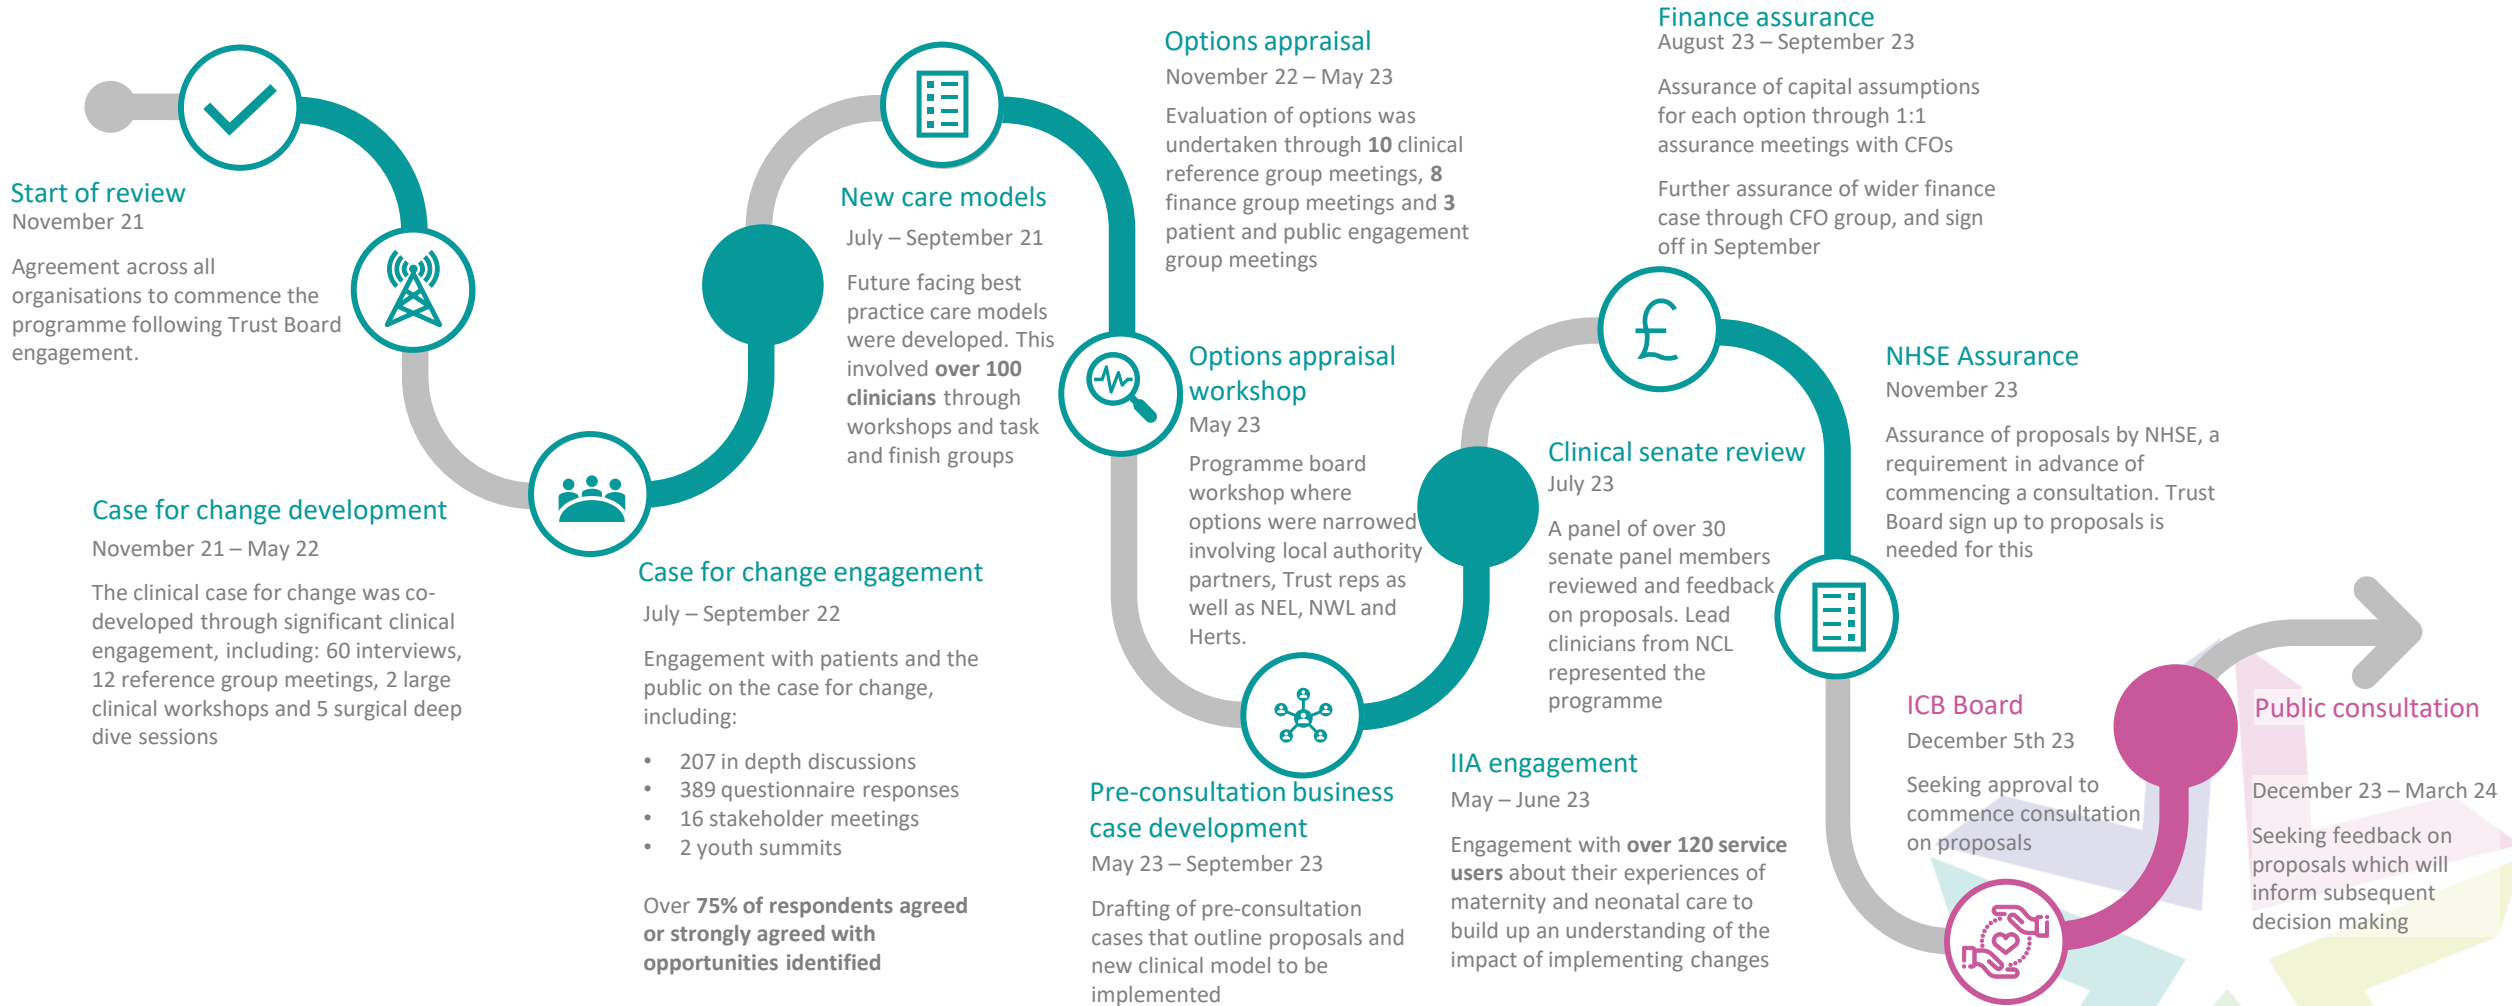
Start of review
November 21

Agreement across all organisations to commence the programme following Trust Board engagement.

Case for change development
November 21 – May 22

The clinical case for change was co-developed through significant clinical engagement, including: 60 interviews, 12 reference group meetings, 2 large clinical workshops and 5 surgical deep dive sessions

New care models
July – September 21

Future facing best practice care models were developed. This involved **over 100 clinicians** through workshops and task and finish groups

Case for change engagement
July – September 22

Engagement with patients and the public on the case for change, including:

- 207 in depth discussions
- 389 questionnaire responses
- 16 stakeholder meetings
- 2 youth summits

Over **75% of respondents agreed or strongly agreed with opportunities identified**

Options appraisal
November 22 – May 23

Evaluation of options was undertaken through **10** clinical reference group meetings, **8** finance group meetings and **3** patient and public engagement group meetings

Options appraisal workshop
May 23

Programme board workshop where options were narrowed involving local authority partners, Trust reps as well as NEL, NWL and Herts.

Pre-consultation business case development
May 23 – September 23

Drafting of pre-consultation cases that outline proposals and new clinical model to be implemented

Finance assurance
August 23 – September 23

Assurance of capital assumptions for each option through 1:1 assurance meetings with CFOs

Further assurance of wider finance case through CFO group, and sign off in September

Clinical senate review
July 23

A panel of over 30 senate panel members reviewed and feedback on proposals. Lead clinicians from NCL represented the programme

IIA engagement
May – June 23

Engagement with **over 120 service users** about their experiences of maternity and neonatal care to build up an understanding of the impact of implementing changes

NHSE Assurance
November 23

Assurance of proposals by NHSE, a requirement in advance of commencing a consultation. Trust Board sign up to proposals is needed for this

ICB Board
December 5th 23

Seeking approval to commence consultation on proposals

Public consultation

December 23 – March 24

Seeking feedback on proposals which will inform subsequent decision making